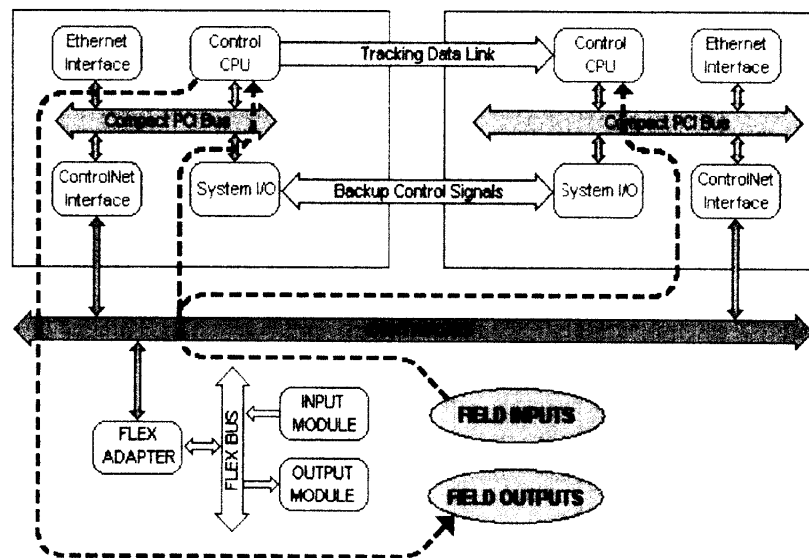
Ethernet Interface

Control CPU

Tracking Data Link

Control CPU

Ethernet Interface

Compact PCI Bus

Compact PCI Bus

ControlNet Interface

System I/O

Backup Control Signals

System I/O

ControlNet Interface

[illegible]

FLEX ADAPTER

FLEX BUS

INPUT MODULE

OUTPUT MODULE

FIELD INPUTS

FIELD OUTPUTS